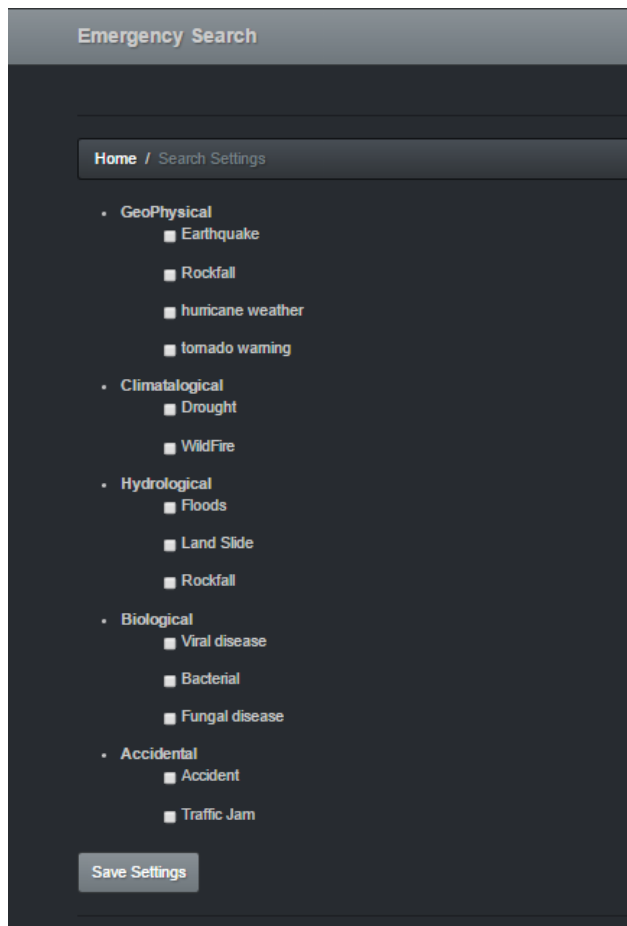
Emergency Search

Home / Search Settings

- GeoPhysical
  - Earthquake
  - Rockfall
  - hurricane weather
  - tornado warning
- Climatalogical
  - Drought
  - WildFire
- Hydrological
  - Floods
  - Land Slide
  - Rockfall
- Biological
  - Viral disease
  - Bacterial
  - Fungal disease
- Accidental
  - Accident
  - Traffic Jam

Save Settings